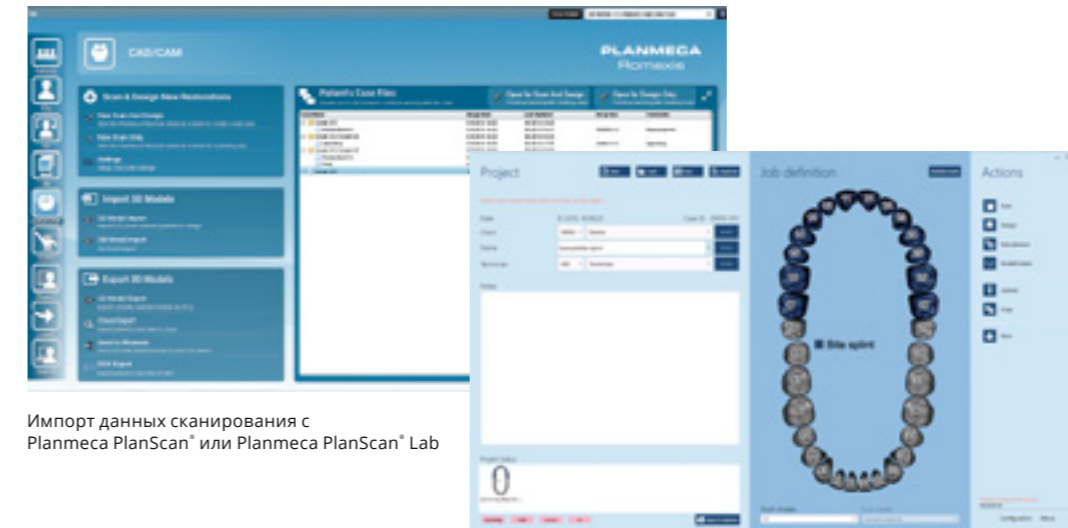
CAD/CAM

PLANMECA
Romexis

Scan & Design New Restorations

Import 3D Models

Export 3D Models

Patient's Case Files

Project

Job definition

Actions

Bite splint

Импорт данных сканирования с Planmeca PlanScan® или Planmeca PlanScan® Lab